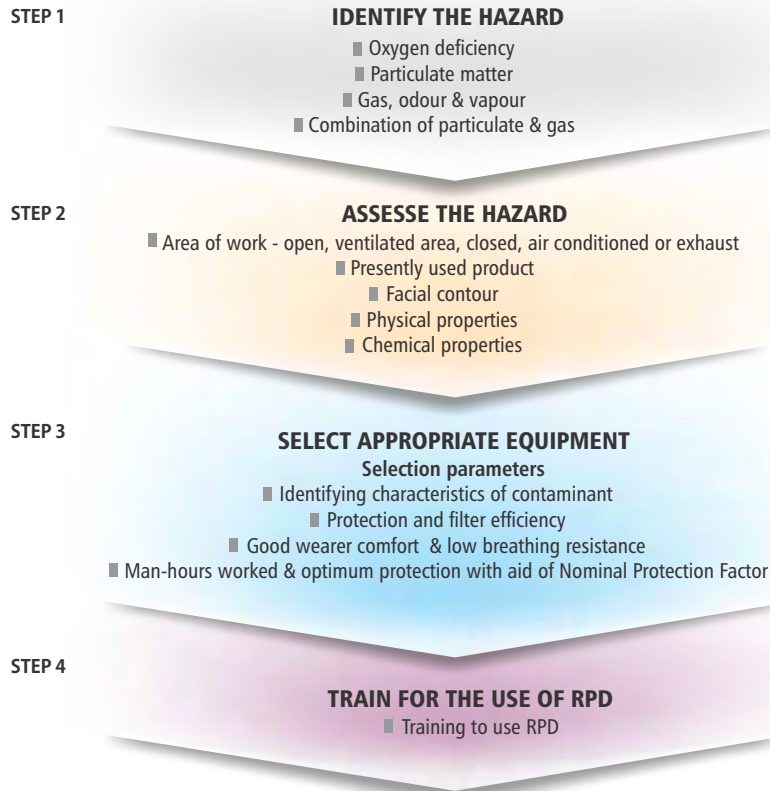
STEP 1

IDENTIFY THE HAZARD

Oxygen deficiency
Particulate matter
Gas, odour & vapour
Combination of particulate & gas

STEP 2

ASSESSE THE HAZARD

Area of work - open, ventilated area, closed, air conditioned or exhaust
Presently used product
Facial contour
Physical properties
Chemical properties

STEP 3

SELECT APPROPRIATE EQUIPMENT

Selection parameters

Identifying characteristics of contaminant
Protection and filter efficiency
Good wearer comfort & low breathing resistance
Man-hours worked & optimum protection with aid of Nominal Protection Factor

STEP 4

TRAIN FOR THE USE OF RPD

Training to use RPD